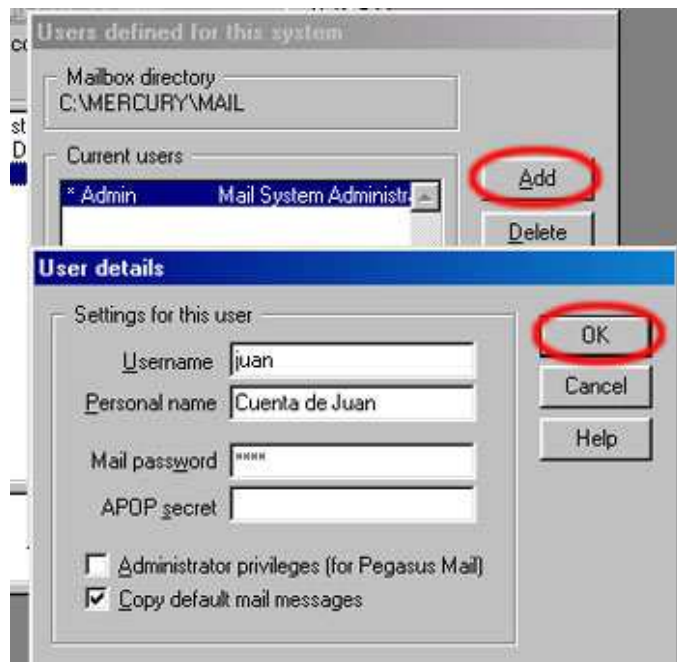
Users defined for this system

Mailbox directory
C:\MERCURY\MAIL

Current users
* Admin Mail System Administr

Add
Delete

User details

Settings for this user
Username juan
Personal name Cuenta de Juan
Mail password ****
APOP secret

Administrator privileges (for Pegasus Mail)
Copy default mail messages

OK
Cancel
Help